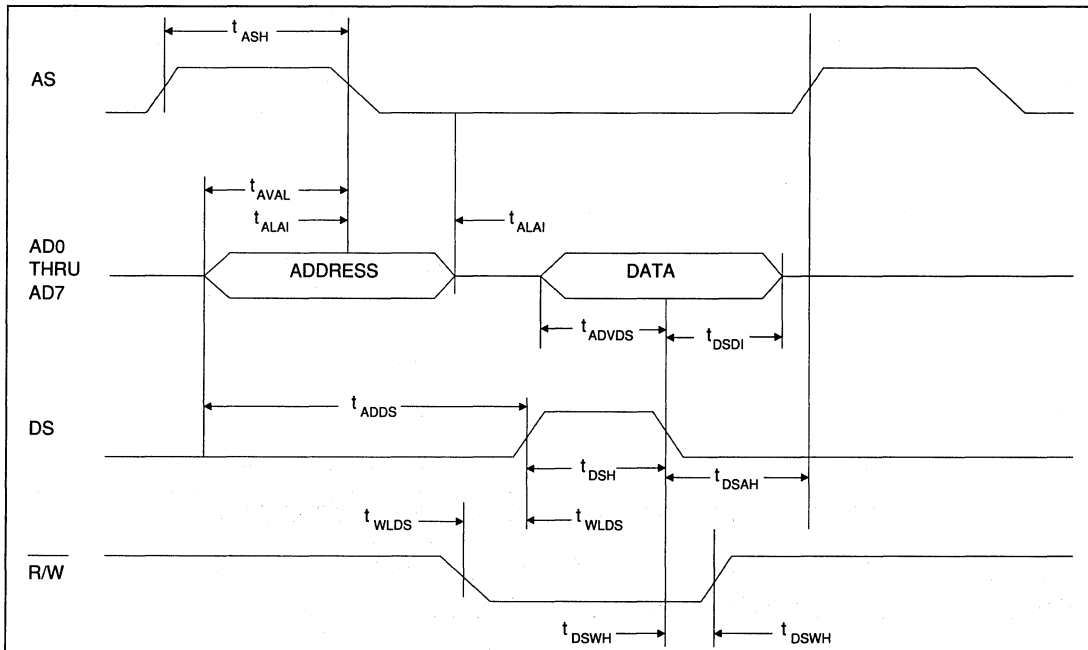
$t_{ASH}$

AS

$t_{AVAL}$

$t_{ALAI}$

$t_{ALAI}$

AD0 THRU AD7

ADDRESS

DATA

$t_{ADVDS}$

$t_{DSDI}$

$t_{ADDS}$

DS

$t_{DSH}$

$t_{DSAH}$

$t_{WLDS}$

$t_{WLDS}$

$\overline{R/W}$

$t_{DSWH}$

$t_{DSWH}$